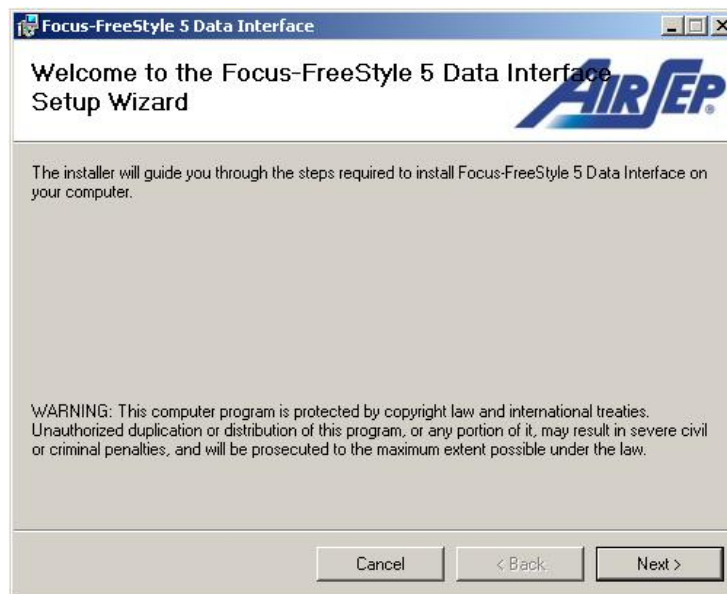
Focus-FreeStyle 5 Data Interface

Welcome to the Focus-FreeStyle 5 Data Interface Setup Wizard

AIRSEP

The installer will guide you through the steps required to install Focus-FreeStyle 5 Data Interface on your computer.

WARNING: This computer program is protected by copyright law and international treaties. Unauthorized duplication or distribution of this program, or any portion of it, may result in severe civil or criminal penalties, and will be prosecuted to the maximum extent possible under the law.

Cancel
< Back
Next >